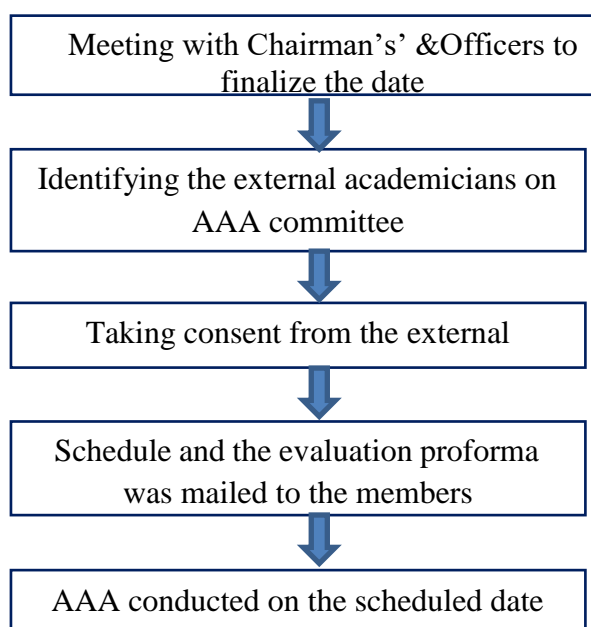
Meeting with Chairman's' &Officers to finalize the date

Identifying the external academicians on AAA committee

Taking consent from the external

Schedule and the evaluation proforma was mailed to the members

AAA conducted on the scheduled date